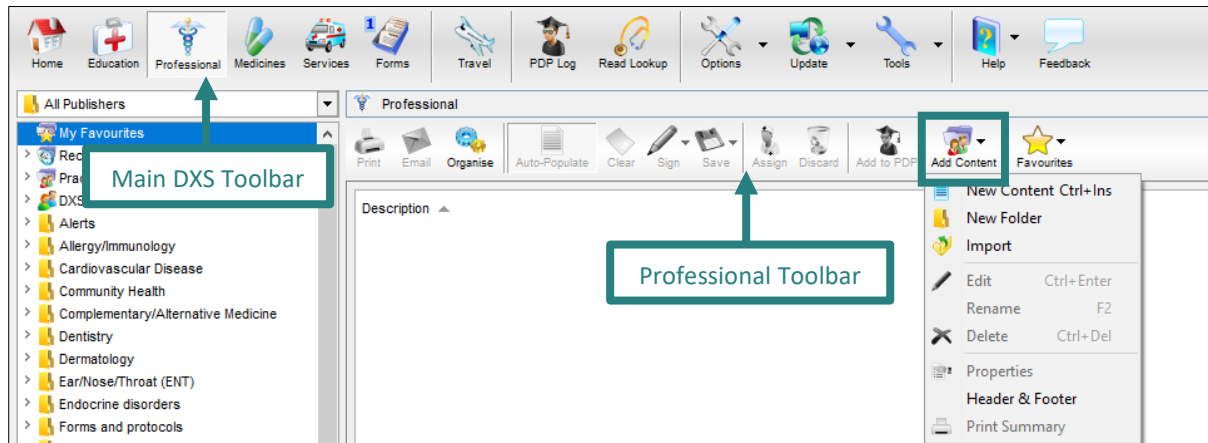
Home Education Professional Medicines Services Forms Travel PDP Log Read Lookup Options Update Tools Help Feedback

All Publishers

Professional

My Favourites
Rec
Prac
DXS
Alerts
Allergy/Immunology
Cardiovascular Disease
Community Health
Complementary/Alternative Medicine
Dentistry
Dermatology
Ear/Nose/Throat (ENT)
Endocrine disorders
Forms and protocols

Main DXS Toolbar

Print Email Organise Auto-Populate Clear Sign Save Assign Discard Add to PDP Add Content Favourites

Description

Professional Toolbar

New Content Ctrl+Ins
New Folder
Import
Edit Ctrl+Enter
Rename F2
Delete Ctrl+Del
Properties
Header & Footer
Print Summary